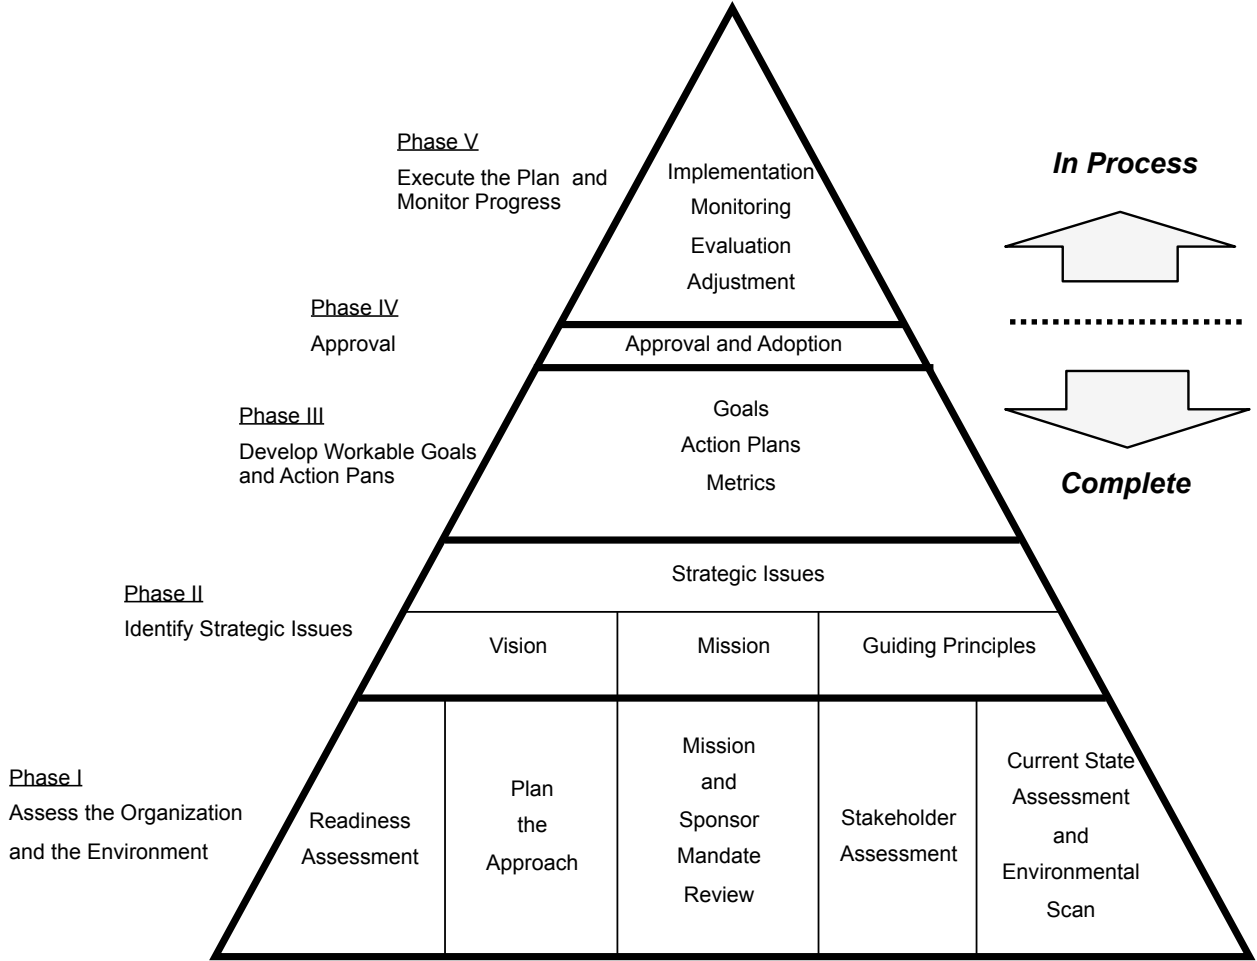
Phase V
Execute the Plan and Monitor Progress

Implementation
Monitoring
Evaluation
Adjustment

In Process

Phase IV
Approval

Approval and Adoption

Phase III
Develop Workable Goals and Action Pans

Goals
Action Plans
Metrics

Complete

Phase II
Identify Strategic Issues

Strategic Issues

| Vision | Mission | Guiding Principles |
|---|---|---|

Phase I
Assess the Organization and the Environment

| Readiness Assessment | Plan the Approach | Mission and Sponsor Mandate Review | Stakeholder Assessment | Current State Assessment and Environmental Scan |
|---|---|---|---|---|